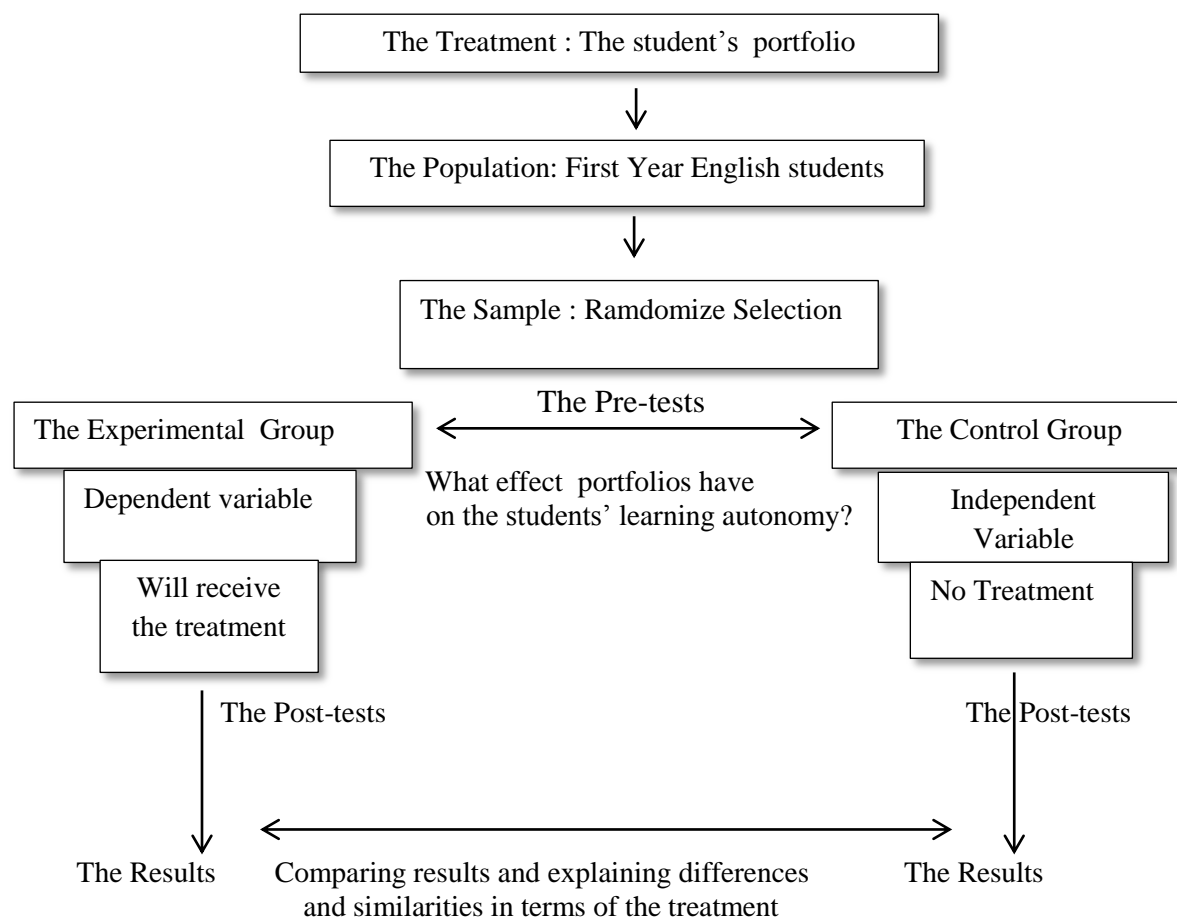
The Treatment : The student's portfolio

The Population: First Year English students

The Sample : Ramdomize Selection

The Pre-tests

The Experimental Group

Dependent variable

Will receive the treatment

What effect portfolios have on the students' learning autonomy?

The Control Group

Independent Variable

No Treatment

The Post-tests

The Post-tests

The Results

Comparing results and explaining differences and similarities in terms of the treatment

The Results